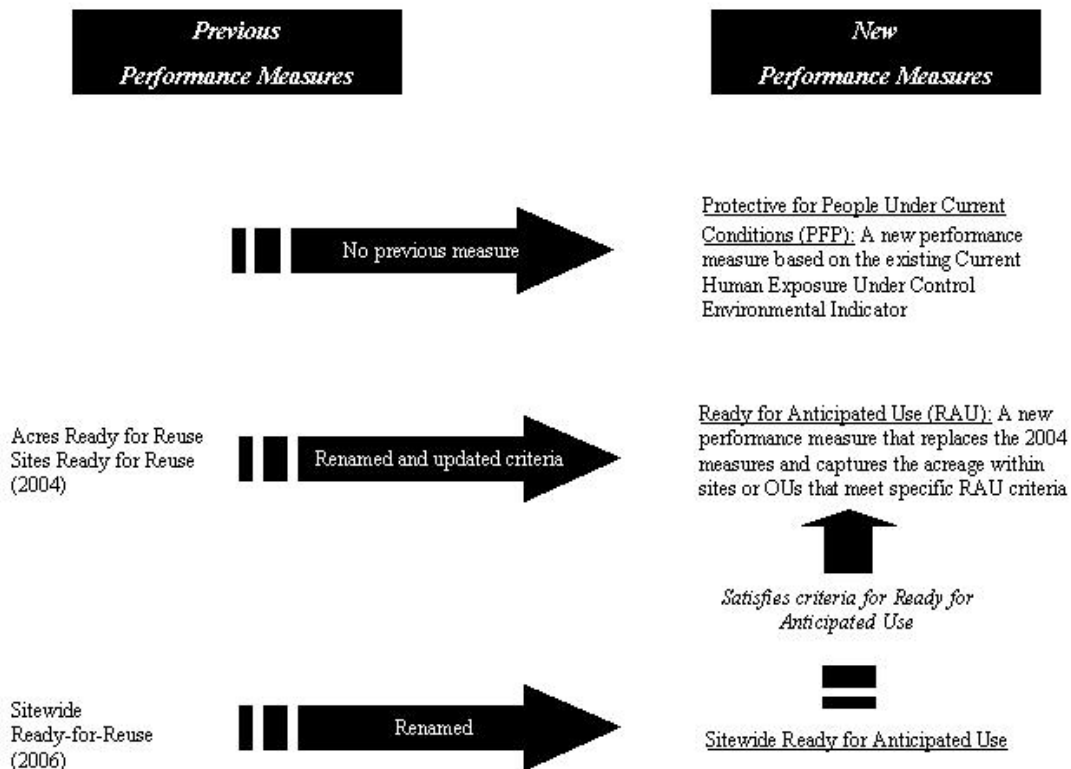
Previous Performance Measures

New Performance Measures

No previous measure

Protective for People Under Current Conditions (PFP): A new performance measure based on the existing Current Human Exposure Under Control Environmental Indicator

Acres Ready for Reuse
Sites Ready for Reuse (2004)

Renamed and updated criteria

Ready for Anticipated Use (RAU): A new performance measure that replaces the 2004 measures and captures the acreage within sites or OUs that meet specific RAU criteria

Satisfies criteria for Ready for Anticipated Use

Sitewide Ready-for-Reuse (2006)

Renamed

Sitewide Ready for Anticipated Use